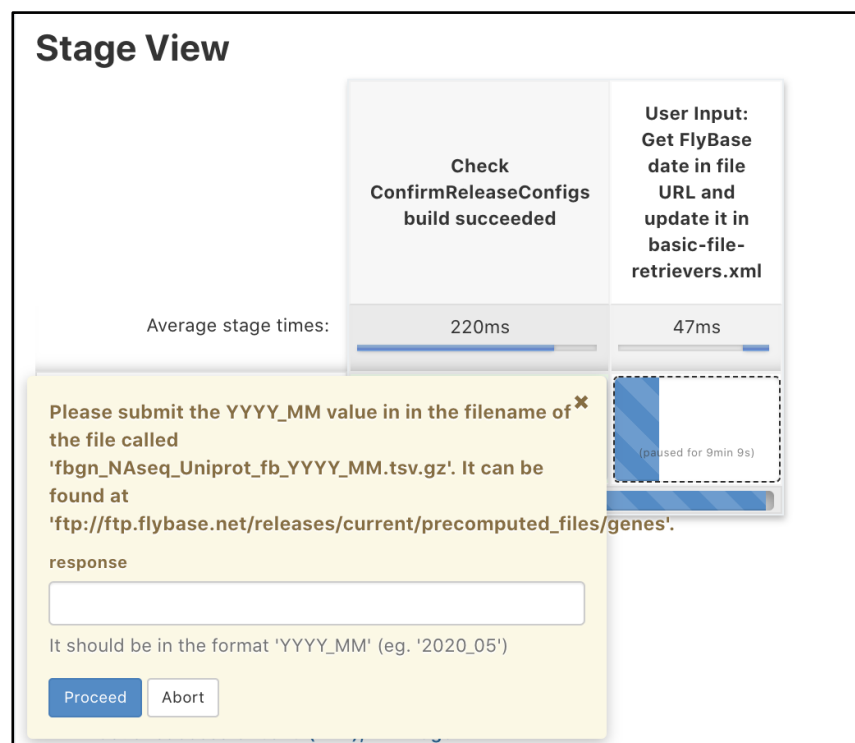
Stage View

Check ConfirmReleaseConfigs build succeeded

User Input: Get FlyBase date in file URL and update it in basic-file-retrievers.xml

Average stage times:

220ms

47ms

Please submit the YYYY_MM value in in the filename of the file called 'fbgn_NAseq_Uniprot_fb_YYYY_MM.tsv.gz'. It can be found at 'ftp://ftp.flybase.net/releases/current/precomputed_files/genes'.

×

(paused for 9min 9s)

response

It should be in the format 'YYYY_MM' (eg. '2020_05')

Proceed

Abort